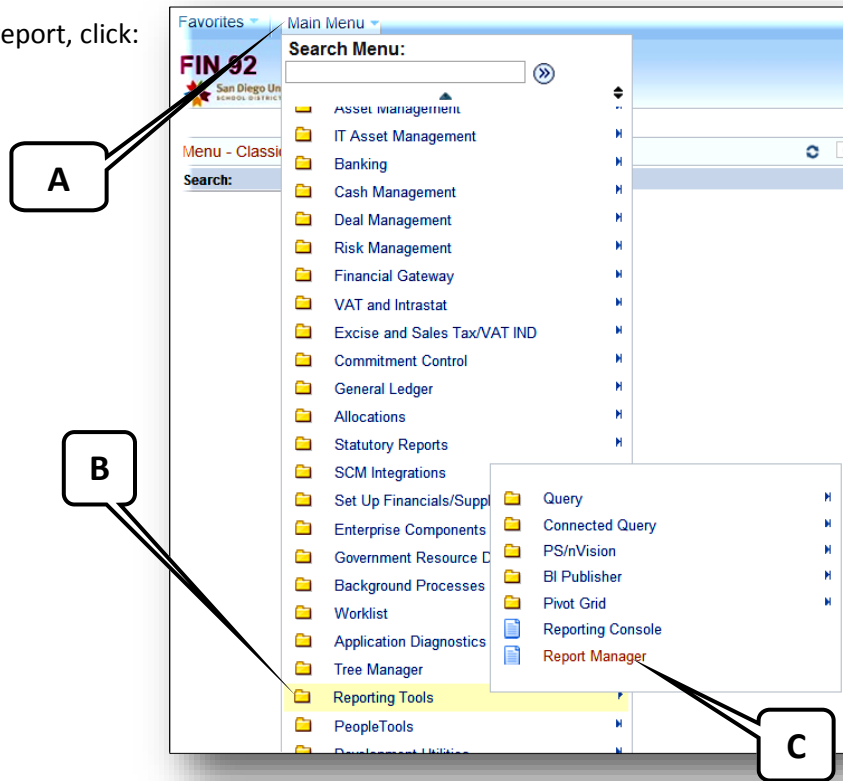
eport, click:

Favorites | Main Menu

FIN 92

San Diego Un SCHOOL DISTRICT

Menu - Classic

Search:

Search Menu:

Asset Management
IT Asset Management
Banking
Cash Management
Deal Management
Risk Management
Financial Gateway
VAT and Intrastat
Excise and Sales Tax/VAT IND
Commitment Control
General Ledger
Allocations
Statutory Reports
SCM Integrations
Set Up Financials/Suppl
Enterprise Components
Government Resource D
Background Processes
Worklist
Application Diagnostics
Tree Manager
Reporting Tools
PeopleTools
Development Utilities

Query
Connected Query
PS/nVision
BI Publisher
Pivot Grid
Reporting Console
Report Manager

A

B

C